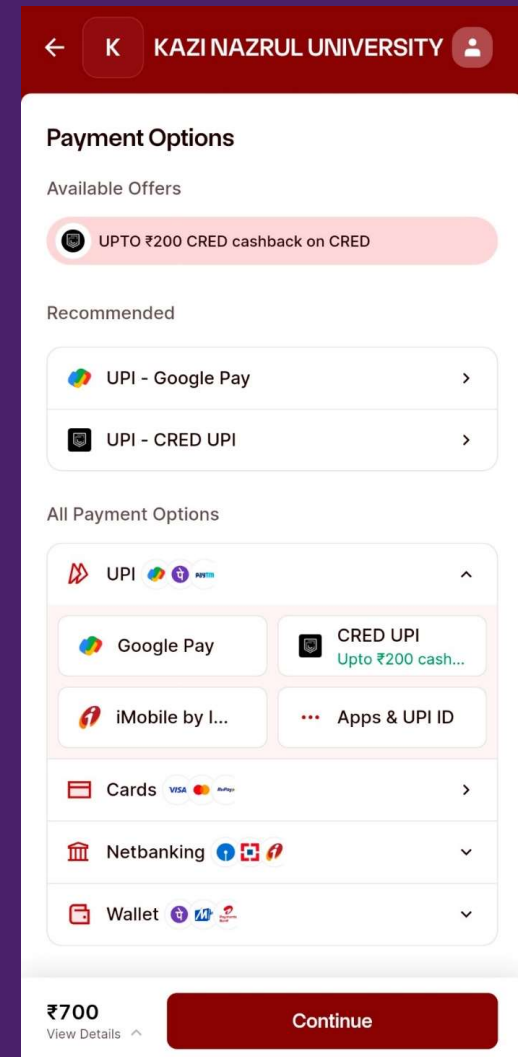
← K KAZI NAZRUL UNIVERSITY

Payment Options

Available Offers

UPTO ₹200 CRED cashback on CRED

Recommended

UPI - Google Pay >

UPI - CRED UPI >

All Payment Options

UPI paytm ^

Google Pay

CRED UPI
Upto ₹200 cash...

iMobile by I...

Apps & UPI ID

Cards VISA RuPay >

Netbanking ⌄

Wallet ⌄

₹700
View Details ^

Continue